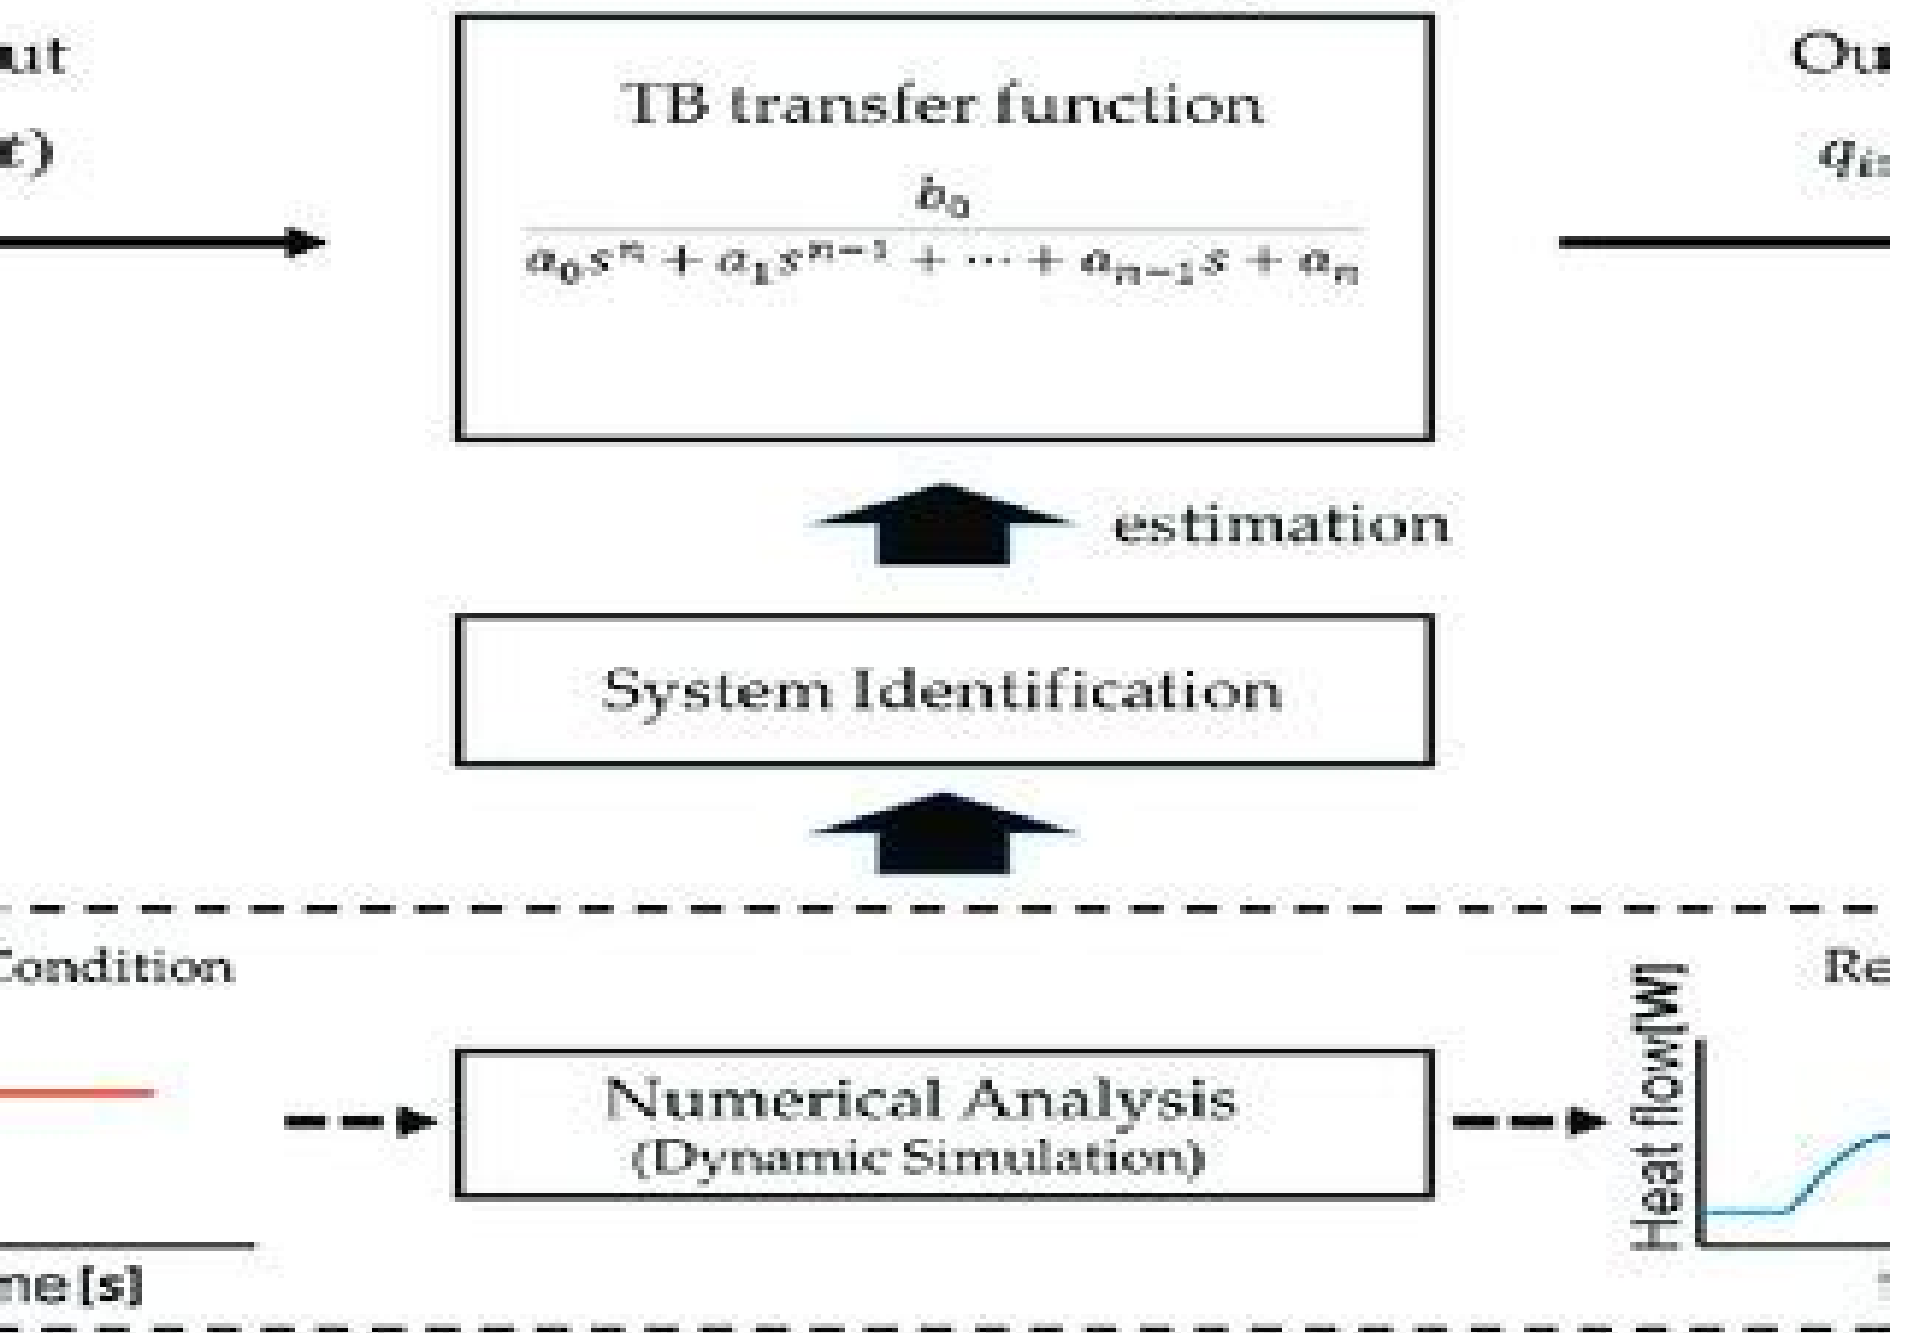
ut

t)

TB transfer function

$\frac{b_0}{a_0 s^n + a_1 s^{n-1} + \cdots + a_{n-1} s + a_n}$

Ou

$q_{i}$

estimation

System Identification

Condition

Re

Heat flow[W]

Numerical Analysis
(Dynamic Simulation)

ne [s]